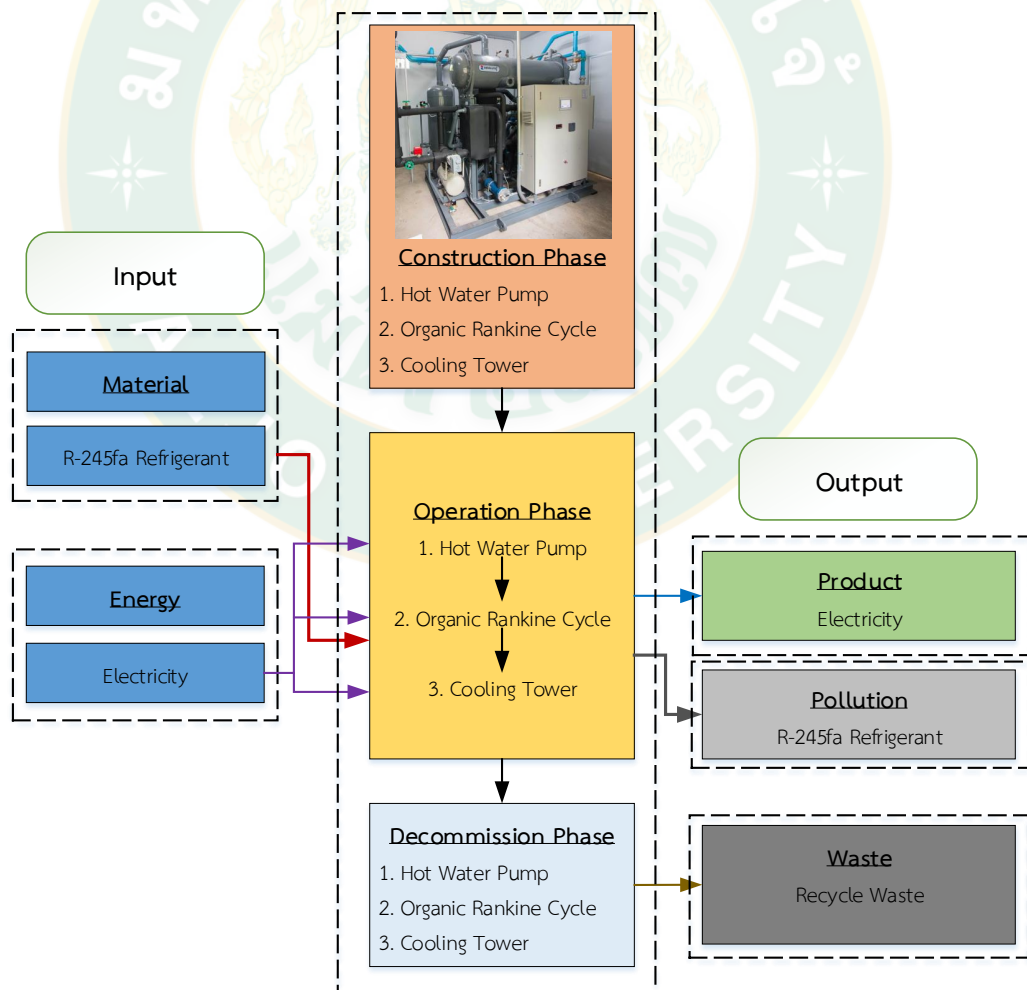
Input

Material

R-245fa Refrigerant

Energy

Electricity

Construction Phase
1. Hot Water Pump
2. Organic Rankine Cycle
3. Cooling Tower

Operation Phase
1. Hot Water Pump
2. Organic Rankine Cycle
3. Cooling Tower

Decommission Phase
1. Hot Water Pump
2. Organic Rankine Cycle
3. Cooling Tower

Output

Product
Electricity

Pollution
R-245fa Refrigerant

Waste
Recycle Waste